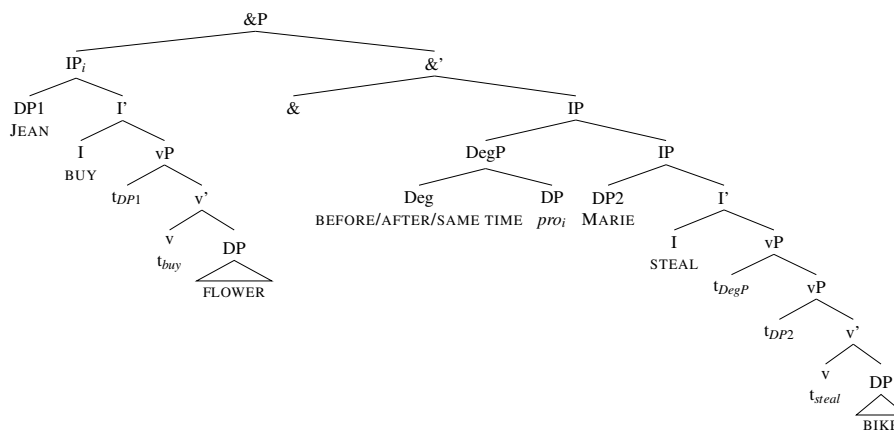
&P

IP$_i$

&'

DP1

JEAN

I'

&

IP

I

BUY

vP

DegP

IP

t$_{DP1}$

v'

Deg

BEFORE/AFTER/SAME TIME

DP

$pro_i$

DP2

MARIE

I'

v

t$_{buy}$

DP

FLOWER

I

STEAL

vP

t$_{DegP}$

vP

t$_{DP2}$

v'

v

t$_{steal}$

DP

BIKE